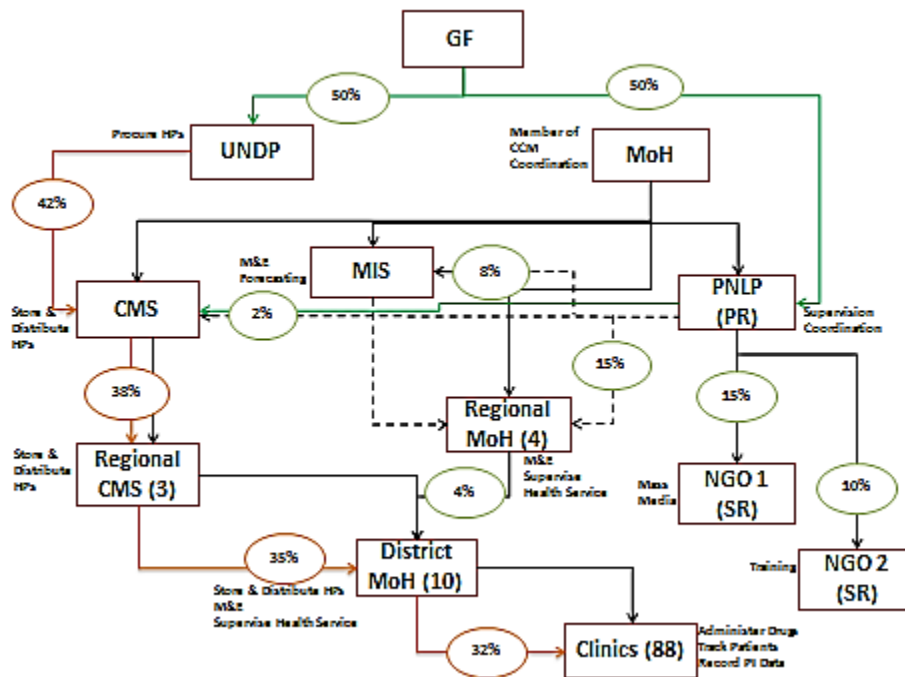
GF

50%

50%

Procure HPs

UNDP

Member of CCM Coordination

MoH

42%

M&E Forecasting

MIS

8%

Store & Distibute HPs

CMS

2%

PNLP (PR)

Supervision Coordination

38%

15%

15%

Store & Distibute HPs

Regional CMS (3)

Regional MoH (4)

M&E Supervise Health Service

4%

Mass Media

NGO 1 (SR)

10%

35%

District MoH (10)

Training

NGO 2 (SR)

Store & Distibute HPs M&E Supervise Health Service

32%

Clinics (88)

Administer Drugs Track Patients Record PI Data